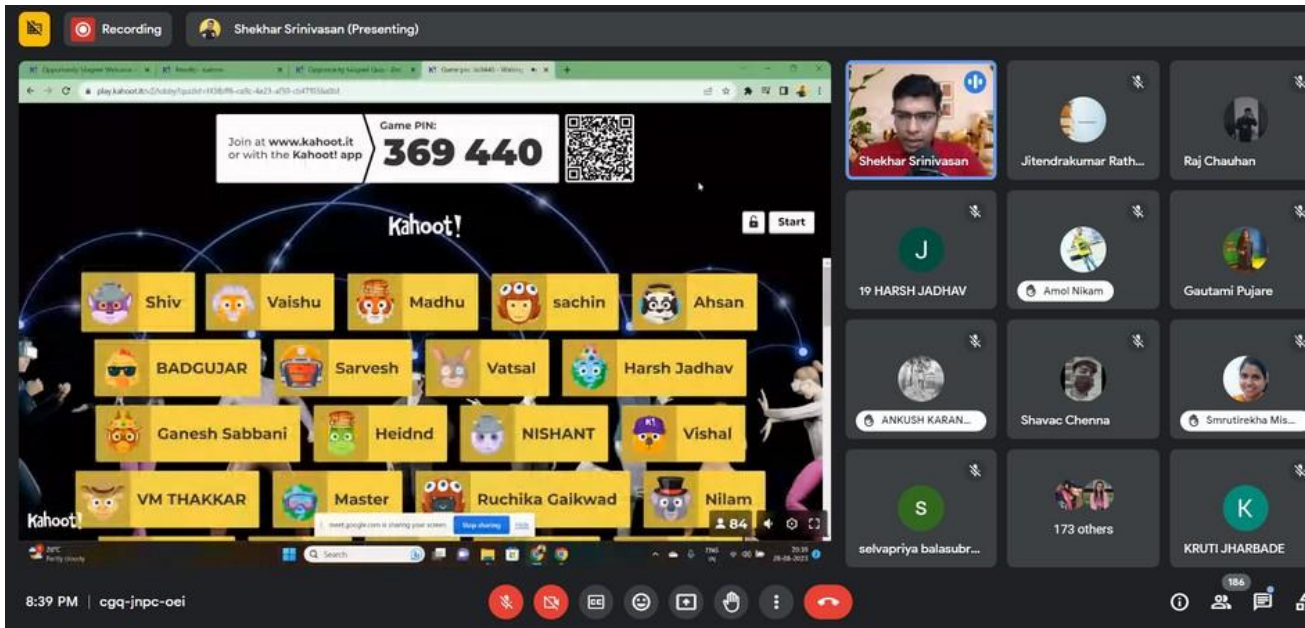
Recording

Shekhar Srinivasan (Presenting)

play.kahoot.it

Join at www.kahoot.it or with the Kahoot! app

Game PIN:
369 440

Start

Kahoot!

Shiv
Vaishu
Madhu
sachin
Ahsan
BADGUJAR
Sarvesh
Vatsal
Harsh Jadhav
Ganesh Sabbani
Heidnd
NISHANT
Vishal
VM THAKKAR
Master
Ruchika Gaikwad
Nilam

Kahoot!

84

meet.google.com is sharing your screen. Stop sharing

Search

Shekhar Srinivasan
Jitendrakumar Rath...
Raj Chauhan
J
19 HARSH JADHAV
Amol Nikam
Gautami Pujare
ANKUSH KARAN...
Shavac Chenna
Smrutirekha Mis...
S
selvapriya balasubr...
173 others
K
KRUTI JHARBADE

8:39 PM | cgq-jnpc-oei

186